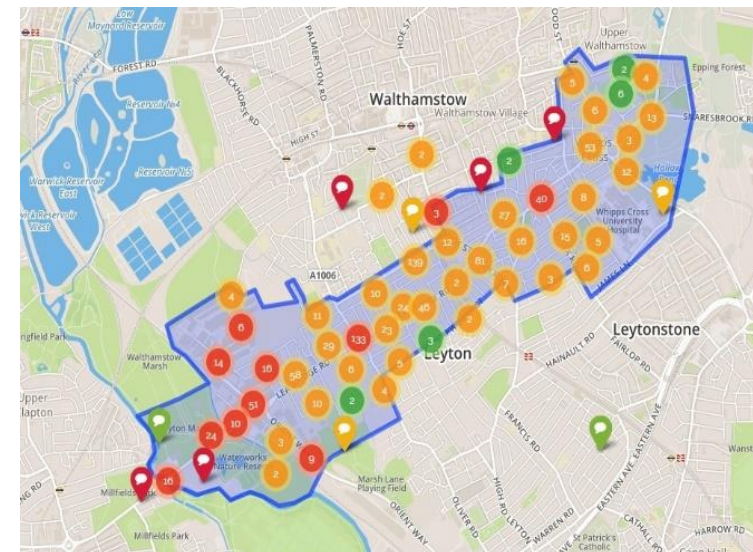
Low Maynard Reservoir
FOREST RD
Reservoir No4
Reservoir No5
Warwick Reservoir East
Warwick Reservoir West
BLACKHORSE RD
PALMERSTON RD
HOE ST
Walthamstow
Walthamstow Village
HIGH ST
Upper Walthamstow
Epping Forest
SNARESBROOK RD
Whipps Cross University Hospital
A1006
Leytonstone
Leyton
Walthamstow Marsh
Springfield Park
Upper Clapton
HAINAULT RD
FAIRLOP RD
FRANCIS RD
Waterworks Nature Reserve
Marsh Lane Playing Field
Millfields Park
ORIENT WAY
OLIVER RD
HIGH RD LEYTON
WARREN RD
EASTERN AVE
HARROW RD
St Patrick's Catholic
2
5
4
6
6
13
3
33
3
2
12
2
2
3
40
8
27
12
16
15
5
130
81
3
6
7
4
10
24
40
11
6
23
2
29
133
3
14
16
58
6
5
4
51
10
2
10
24
3
9
2
16